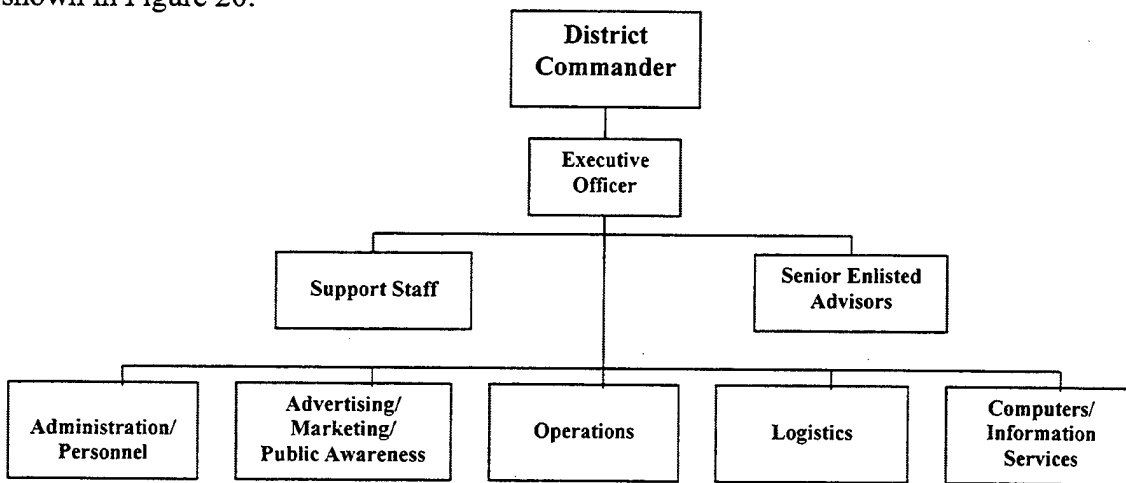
shown in Figure 20.

District Commander

Executive Officer

Support Staff

Senior Enlisted Advisors

Administration/ Personnel

Advertising/ Marketing/ Public Awareness

Operations

Logistics

Computers/ Information Services